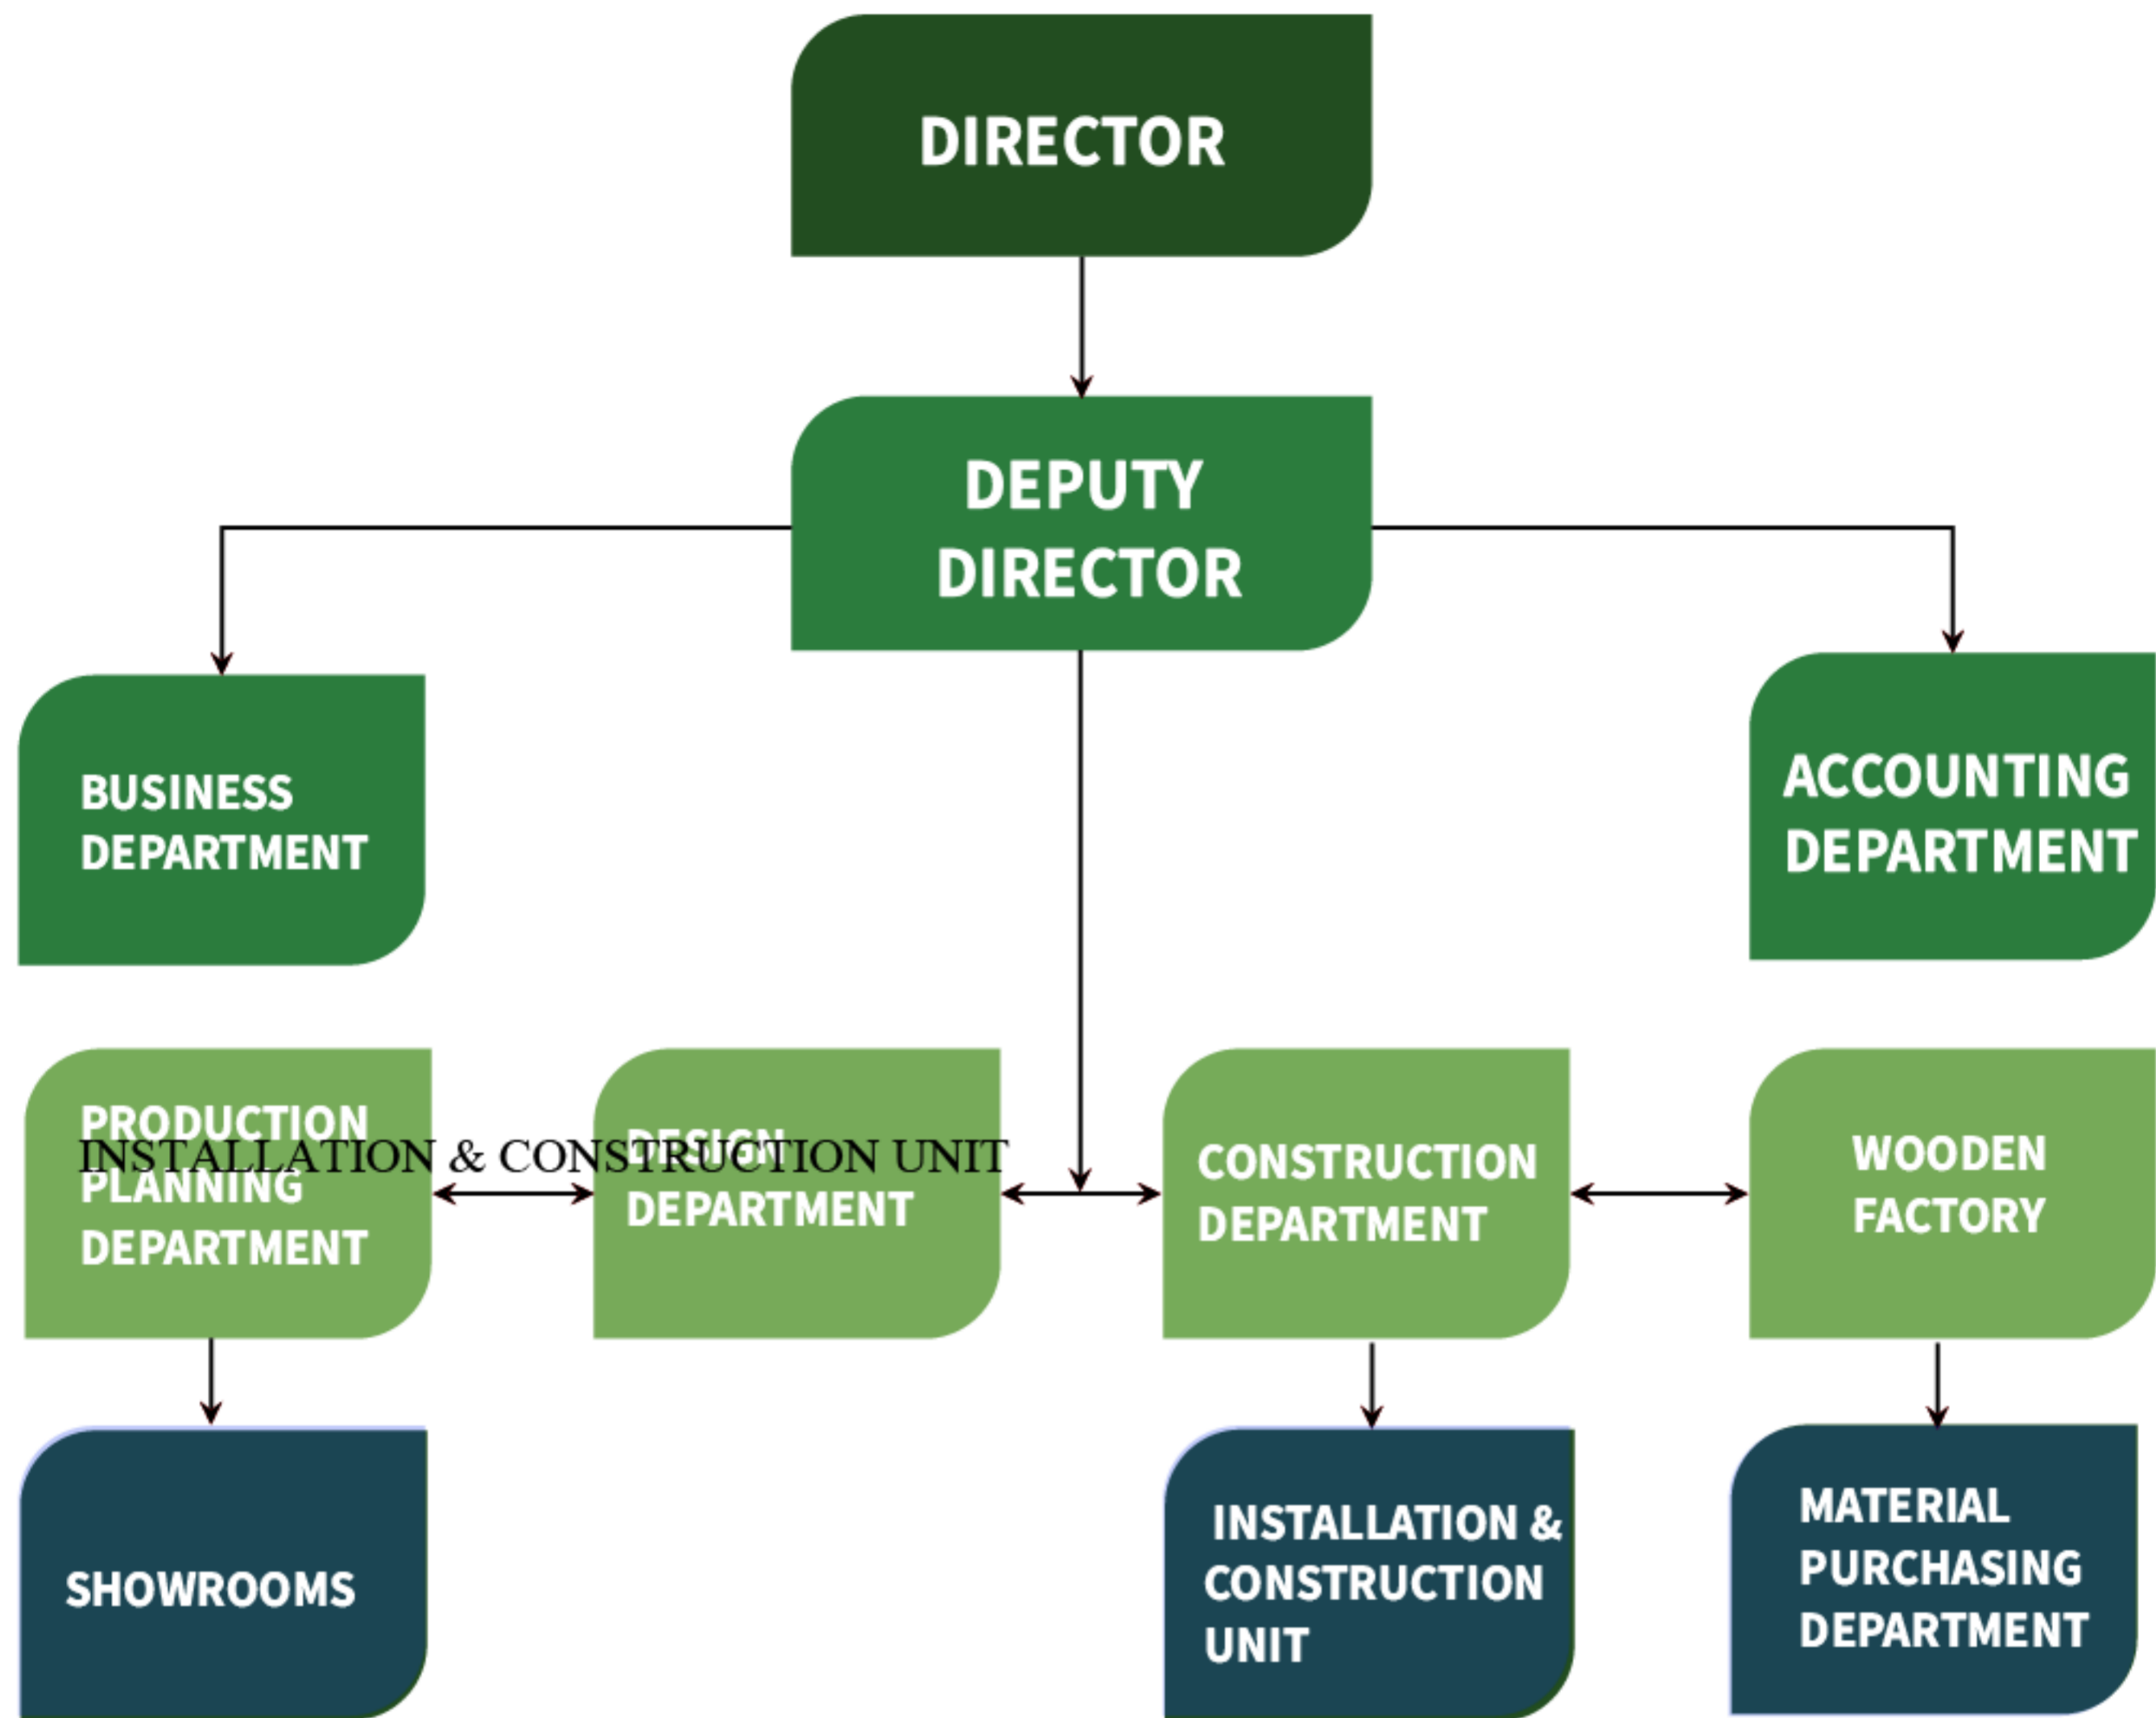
DIRECTOR

DEPUTY DIRECTOR

BUSINESS DEPARTMENT

ACCOUNTING DEPARTMENT

PRODUCTION PLANNING DEPARTMENT

INSTALLATION & CONSTRUCTION UNIT

DESIGN DEPARTMENT

CONSTRUCTION DEPARTMENT

WOODEN FACTORY

SHOWROOMS

INSTALLATION & CONSTRUCTION UNIT

MATERIAL PURCHASING DEPARTMENT